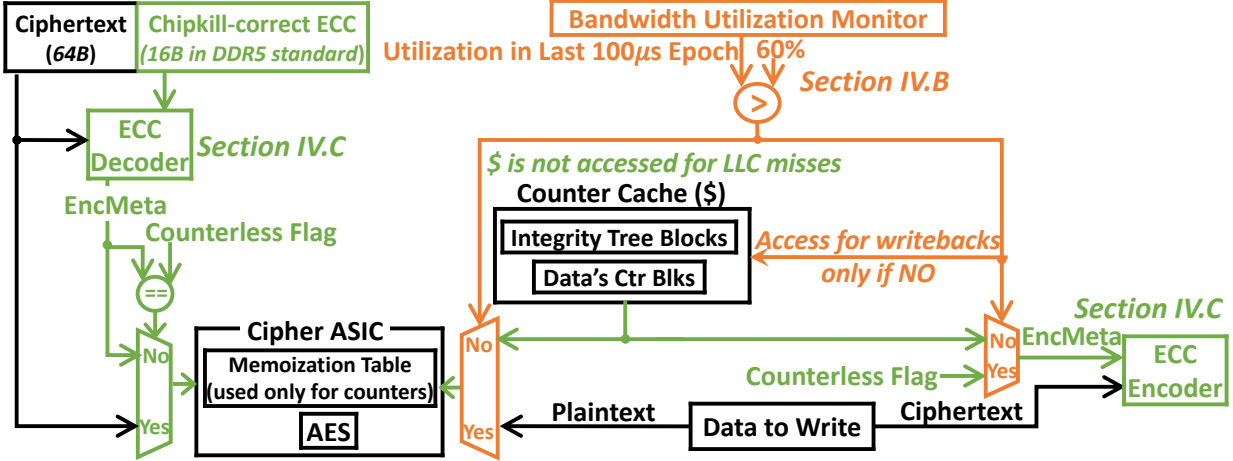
Ciphertext (64B)

Chipkill-correct ECC (16B in DDR5 standard)

ECC Decoder

Section IV.C

EncMeta

Counterless Flag

==

No

Yes

Bandwidth Utilization Monitor

Utilization in Last 100$\mu$s Epoch

60%

>

Section IV.B

\$ is not accessed for LLC misses

Counter Cache (\$)

Integrity Tree Blocks

Data's Ctr Blks

Access for writebacks only if NO

Cipher ASIC

Memoization Table (used only for counters)

AES

No

Yes

Plaintext

Data to Write

Ciphertext

Section IV.C

No

Yes

EncMeta

Counterless Flag

ECC Encoder